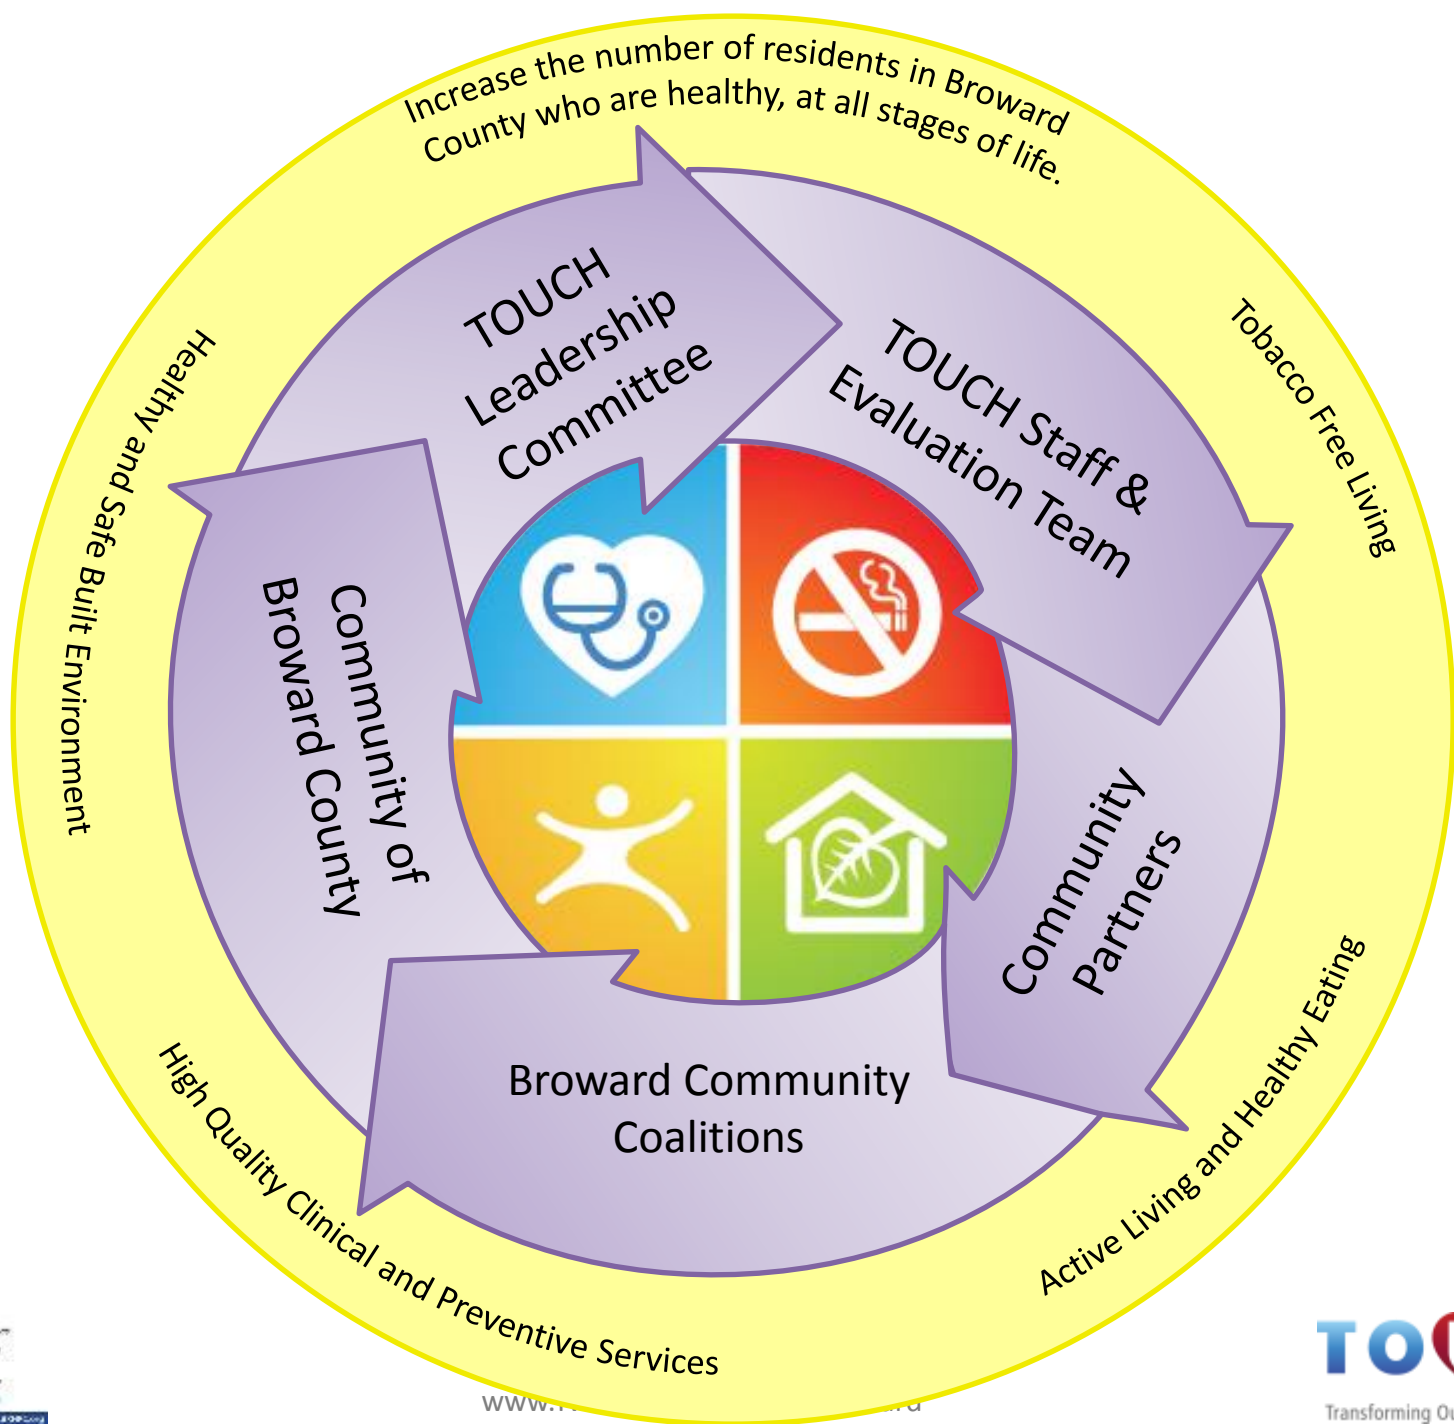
Increase the number of residents in Broward County who are healthy, at all stages of life.

Tobacco Free Living

Active Living and Healthy Eating

High Quality Clinical and Preventive Services

Healthy and Safe Built Environment

TOUCH Leadership Committee

TOUCH Staff & Evaluation Team

Community Partners

Broward Community Coalitions

Community of Broward County

www.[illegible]

TO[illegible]

Transforming O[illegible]